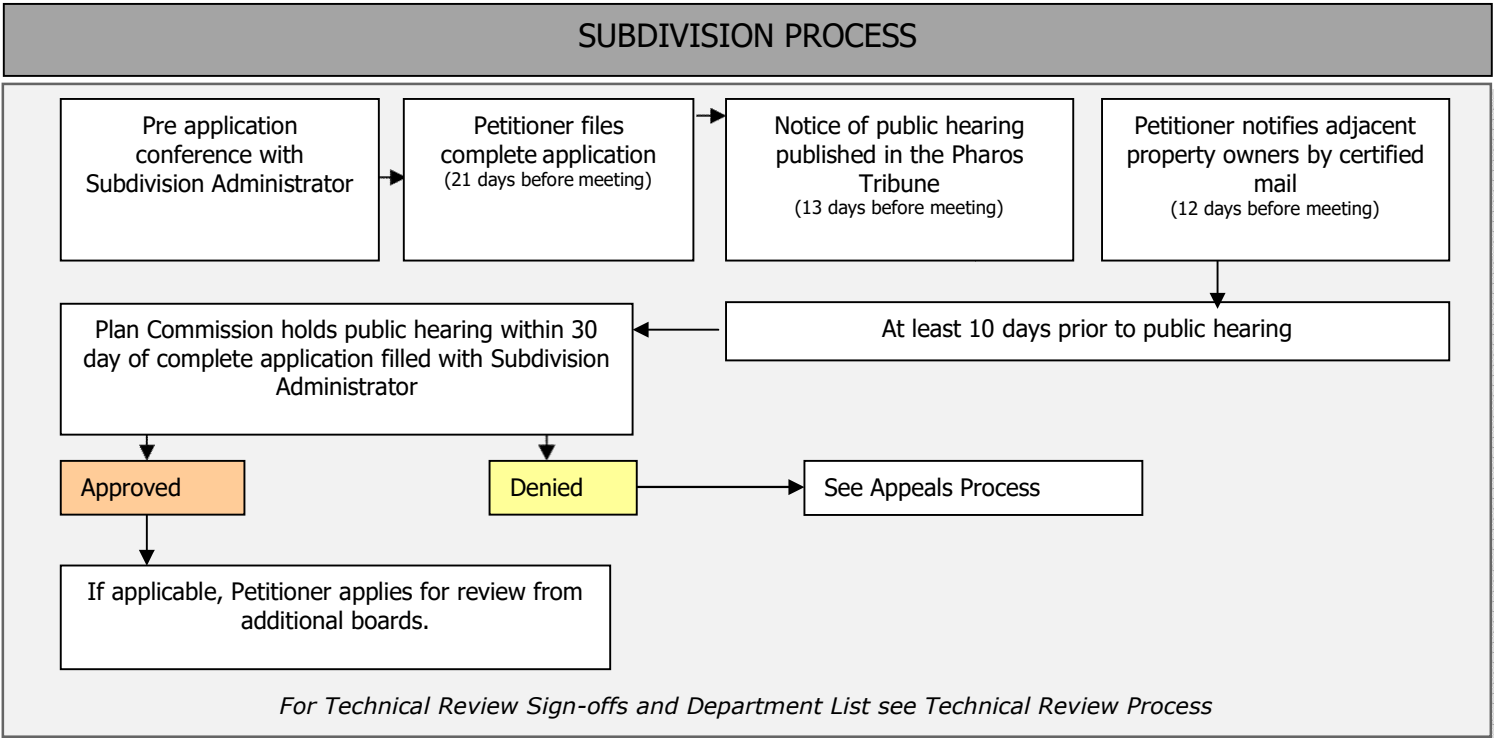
SUBDIVISION PROCESS

Pre application conference with Subdivision Administrator

Petitioner files complete application
(21 days before meeting)

Notice of public hearing published in the Pharos Tribune
(13 days before meeting)

Petitioner notifies adjacent property owners by certified mail
(12 days before meeting)

At least 10 days prior to public hearing

Plan Commission holds public hearing within 30 day of complete application filled with Subdivision Administrator

Approved

Denied

See Appeals Process

If applicable, Petitioner applies for review from additional boards.

For Technical Review Sign-offs and Department List see Technical Review Process